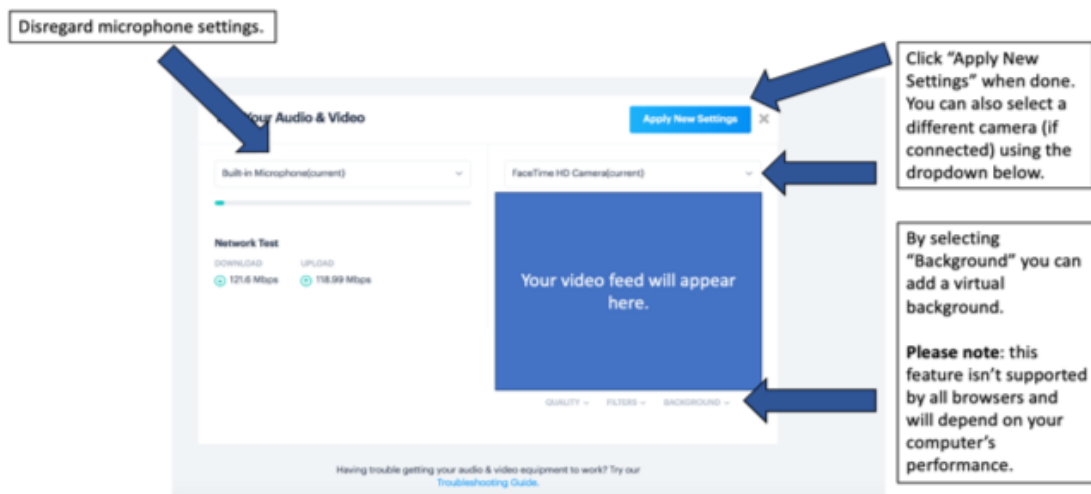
Disregard microphone settings.

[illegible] Your Audio & Video

Apply New Settings

×

Click "Apply New Settings" when done. You can also select a different camera (if connected) using the dropdown below.

Built-in Microphone(current)

FaceTime HD Camera(current)

Network Test

DOWNLOAD

121.6 Mbps

UPLOAD

118.99 Mbps

Your video feed will appear here.

QUALITY

FILTERS

BACKGROUND

By selecting "Background" you can add a virtual background.

**Please note**: this feature isn't supported by all browsers and will depend on your computer's performance.

Having trouble getting your audio & video equipment to work? Try our Troubleshooting Guide.